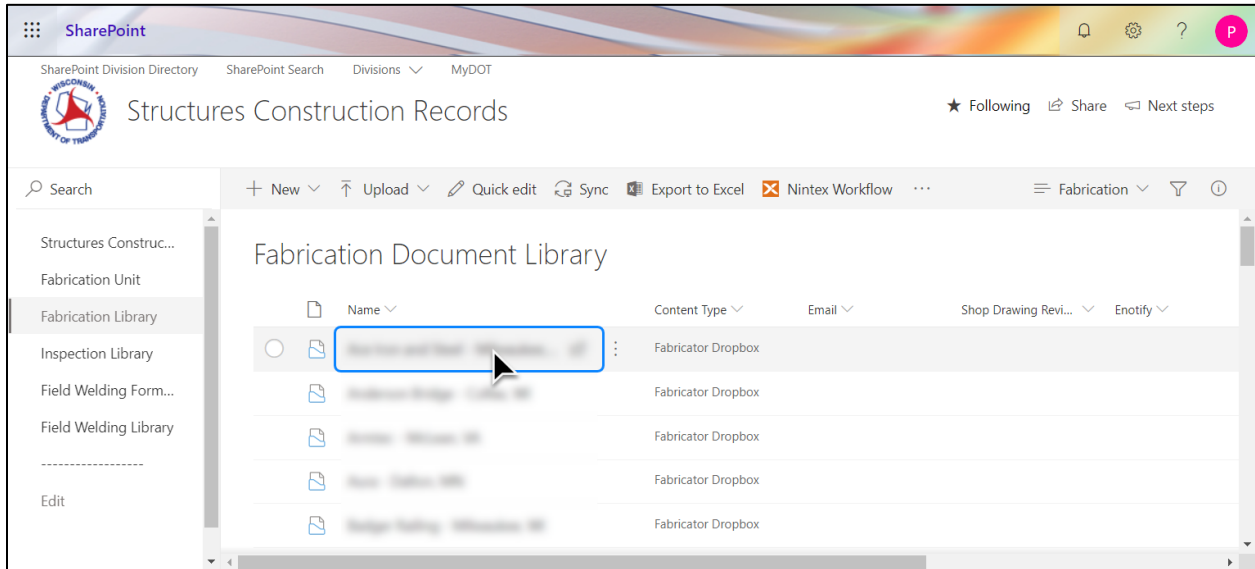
SharePoint

P

SharePoint Division Directory SharePoint Search Divisions MyDOT

WISCONSIN DEPARTMENT OF TRANSPORTATION

Structures Construction Records

★ Following Share Next steps

Search

+ New Upload Quick edit Sync Export to Excel Nintex Workflow ··· Fabrication

Structures Construc...
Fabrication Unit
Fabrication Library
Inspection Library
Field Welding Form...
Field Welding Library
-----------------
Edit

Fabrication Document Library

| | Name | Content Type | Email | Shop Drawing Revi... | Enotify |
|---|---|---|---|---|---|
| | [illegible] | Fabricator Dropbox | | | |
| | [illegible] | Fabricator Dropbox | | | |
| | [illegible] | Fabricator Dropbox | | | |
| | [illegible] | Fabricator Dropbox | | | |
| | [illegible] | Fabricator Dropbox | | | |